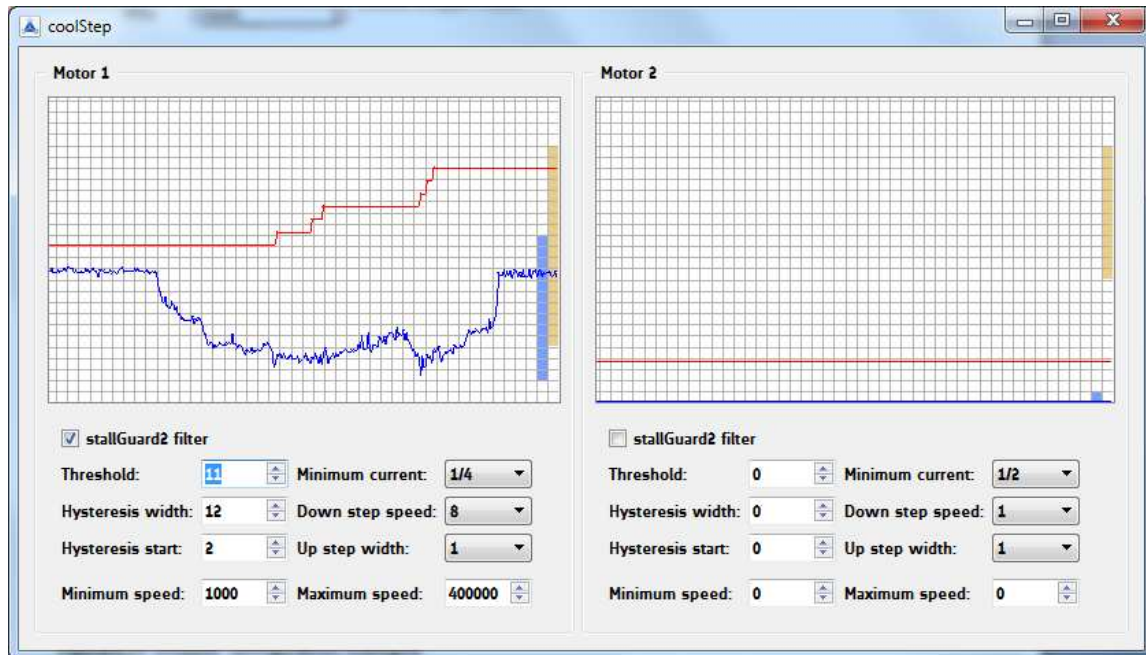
coolStep

Motor 1

stallGuard2 filter

Threshold: 11 Minimum current: 1/4

Hysteresis width: 12 Down step speed: 8

Hysteresis start: 2 Up step width: 1

Minimum speed: 1000 Maximum speed: 400000

Motor 2

stallGuard2 filter

Threshold: 0 Minimum current: 1/2

Hysteresis width: 0 Down step speed: 1

Hysteresis start: 0 Up step width: 1

Minimum speed: 0 Maximum speed: 0